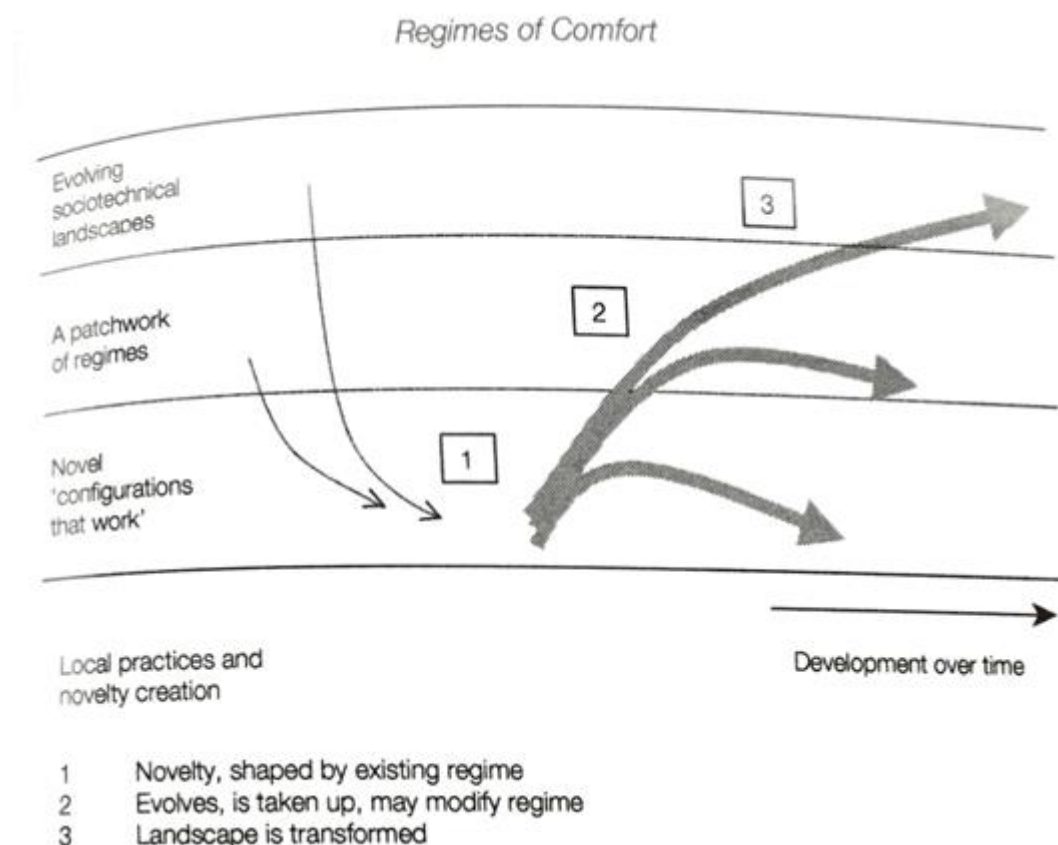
Regimes of Comfort

Evolving sociotechnical landscapes

3

2

A patchwork of regimes

1

Novel 'configurations that work'

Local practices and novelty creation

Development over time

1 Novelty, shaped by existing regime
2 Evolves, is taken up, may modify regime
3 Landscape is transformed